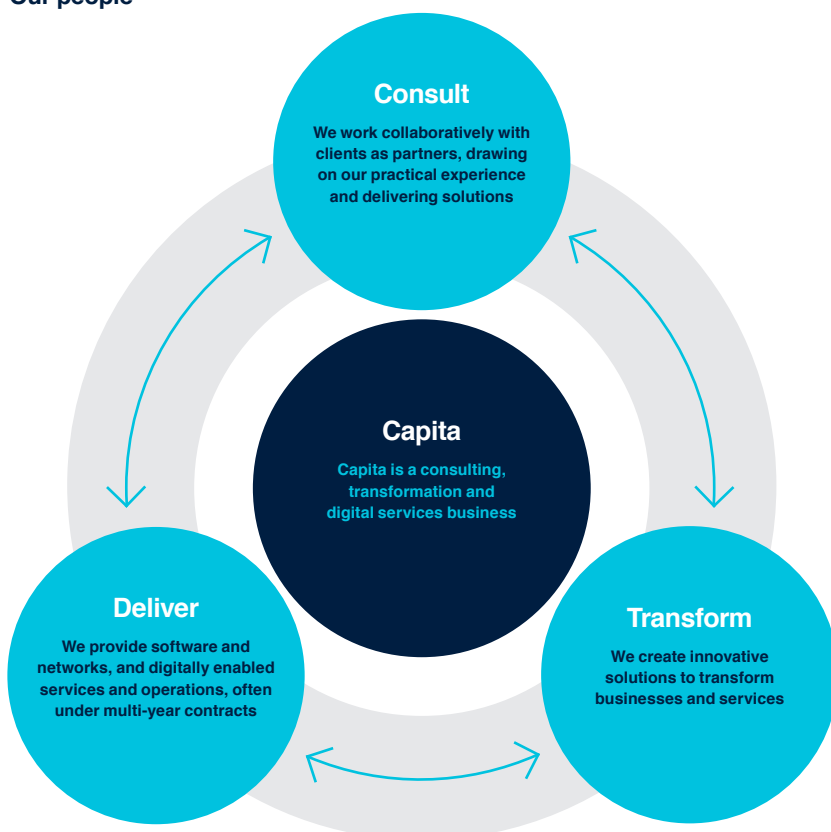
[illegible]

Consult

We work collaboratively with clients as partners, drawing on our practical experience and delivering solutions

Capita

Capita is a consulting, transformation and digital services business

Deliver

We provide software and networks, and digitally enabled services and operations, often under multi-year contracts

Transform

We create innovative solutions to transform businesses and services